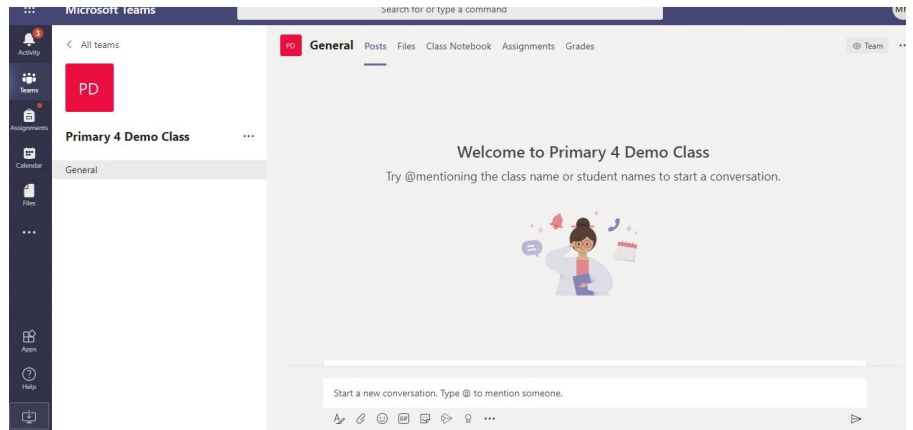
Microsoft Teams

Search for or type a command

MI

3

Activity

Teams

Assignments

Calendar

Files

...

Apps

Help

< All teams

PD

Primary 4 Demo Class ...

General

PD General Posts Files Class Notebook Assignments Grades

Team ...

Welcome to Primary 4 Demo Class

Try @mentioning the class name or student names to start a conversation.

Start a new conversation. Type @ to mention someone.

GIF ...